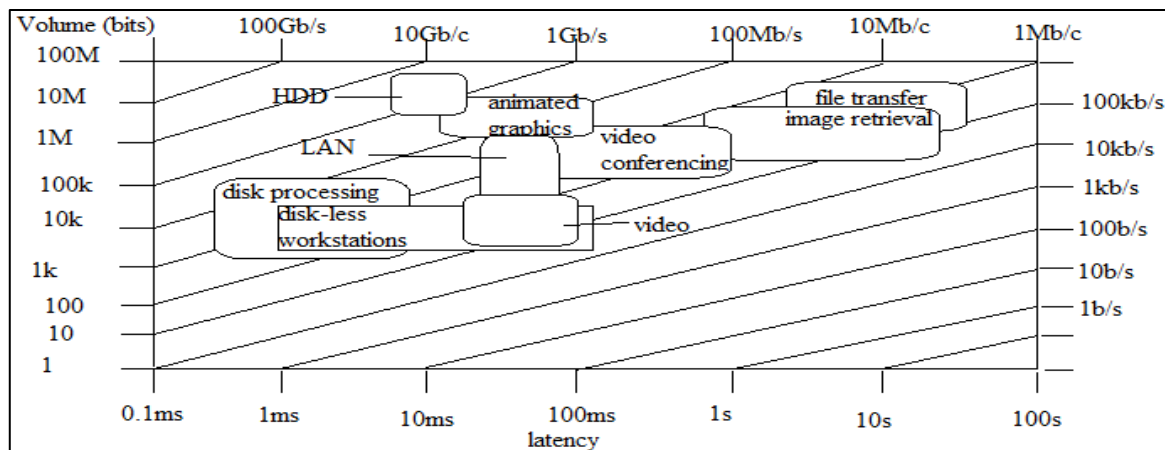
Volume (bits)
100Gb/s
10Gb/c
1Gb/s
100Mb/s
10Mb/c
1Mb/c
100M
10M
1M
100k
10k
1k
100
10
1
HDD
animated graphics
file transfer
image retrieval
LAN
video conferencing
disk processing
disk-less workstations
video
100kb/s
10kb/s
1kb/s
100b/s
10b/s
1b/s
0.1ms
1ms
10ms
100ms
1s
10s
100s
latency